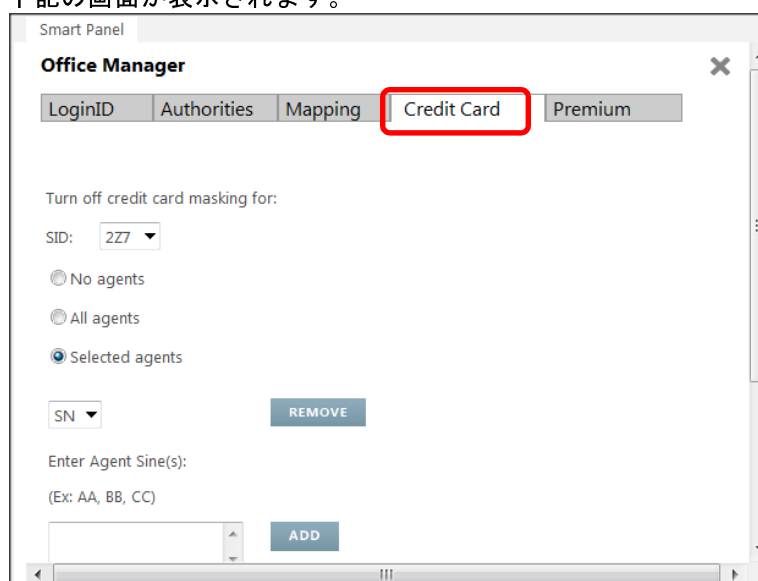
下記の画面が表示されます。

Smart Panel

Office Manager

LoginID | Authorities | Mapping | Credit Card | Premium

Turn off credit card masking for:

SID: 2Z7

No agents

All agents

Selected agents

SN

REMOVE

Enter Agent Sine(s):

(Ex: AA, BB, CC)

ADD